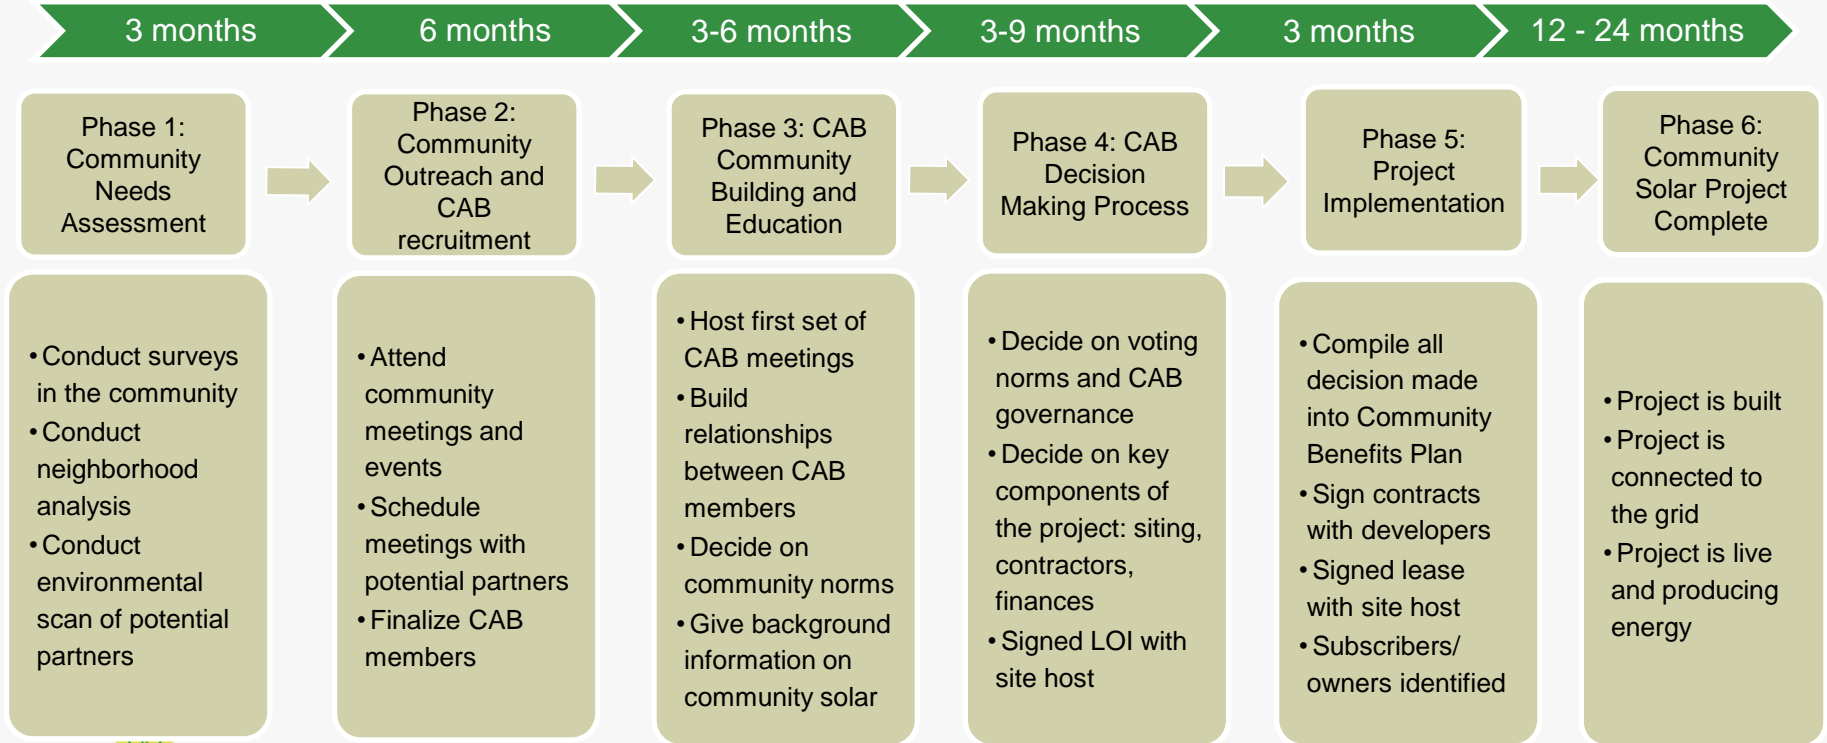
3 months

6 months

3-6 months

3-9 months

3 months

12 - 24 months

Phase 1: Community Needs Assessment

Phase 2: Community Outreach and CAB recruitment

Phase 3: CAB Community Building and Education

Phase 4: CAB Decision Making Process

Phase 5: Project Implementation

Phase 6: Community Solar Project Complete

• Conduct surveys in the community
• Conduct neighborhood analysis
• Conduct environmental scan of potential partners

• Attend community meetings and events
• Schedule meetings with potential partners
• Finalize CAB members

• Host first set of CAB meetings
• Build relationships between CAB members
• Decide on community norms
• Give background information on community solar

• Decide on voting norms and CAB governance
• Decide on key components of the project: siting, contractors, finances
• Signed LOI with site host

• Compile all decision made into Community Benefits Plan
• Sign contracts with developers
• Signed lease with site host
• Subscribers/ owners identified

• Project is built
• Project is connected to the grid
• Project is live and producing energy